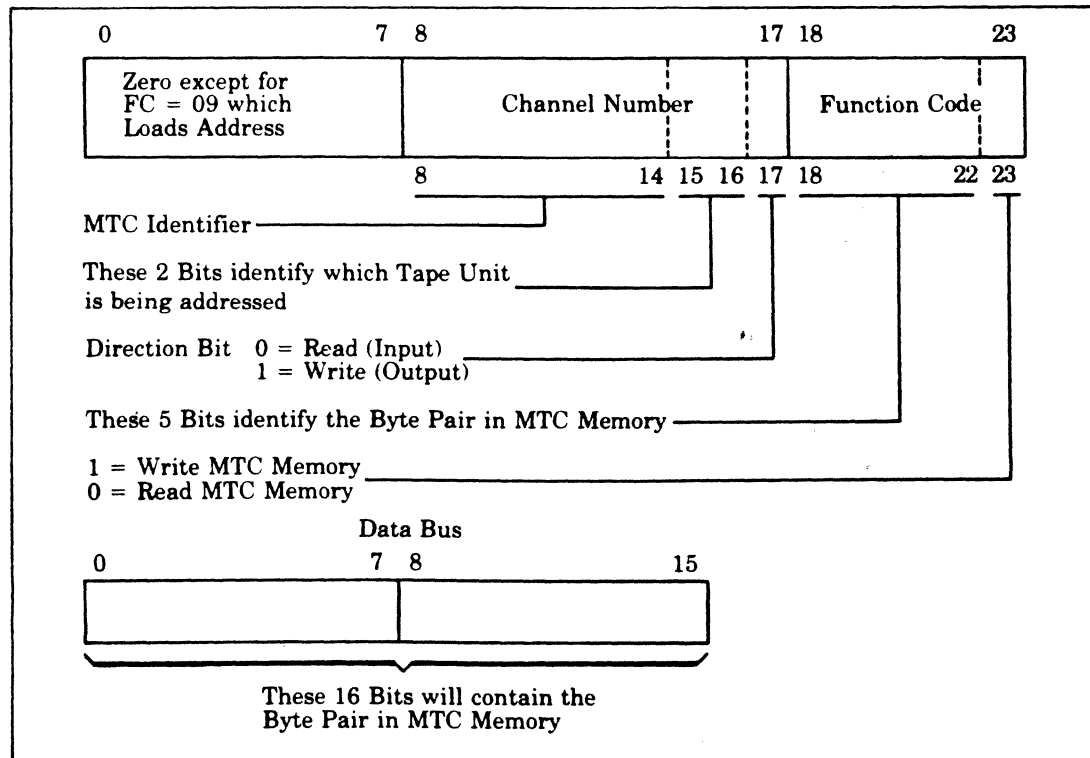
0 7 8 17 18 23

Zero except for FC = 09 which Loads Address

Channel Number

Function Code

8 14 15 16 17 18 22 23

MTC Identifier

These 2 Bits identify which Tape Unit is being addressed

Direction Bit 0 = Read (Input)
1 = Write (Output)

These 5 Bits identify the Byte Pair in MTC Memory

1 = Write MTC Memory
0 = Read MTC Memory

Data Bus

0 7 8 15

These 16 Bits will contain the Byte Pair in MTC Memory